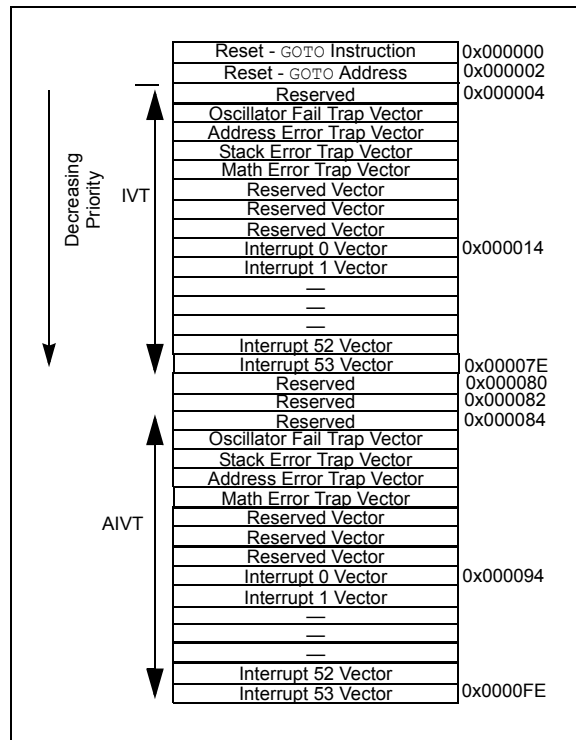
Decreasing Priority

| | |
|---|---|
| Reset - GOTO Instruction | 0x000000 |
| Reset - GOTO Address | 0x000002 |
| Reserved | 0x000004 |
| Oscillator Fail Trap Vector | |
| Address Error Trap Vector | |
| Stack Error Trap Vector | |
| Math Error Trap Vector | |
| Reserved Vector | |
| Reserved Vector | |
| Reserved Vector | |
| Interrupt 0 Vector | 0x000014 |
| Interrupt 1 Vector | |
| — | |
| — | |
| — | |
| Interrupt 52 Vector | |
| Interrupt 53 Vector | 0x00007E |
| Reserved | 0x000080 |
| Reserved | 0x000082 |
| Reserved | 0x000084 |
| Oscillator Fail Trap Vector | |
| Stack Error Trap Vector | |
| Address Error Trap Vector | |
| Math Error Trap Vector | |
| Reserved Vector | |
| Reserved Vector | |
| Reserved Vector | |
| Interrupt 0 Vector | 0x000094 |
| Interrupt 1 Vector | |
| — | |
| — | |
| — | |
| Interrupt 52 Vector | |
| Interrupt 53 Vector | 0x0000FE |

IVT

AIVT